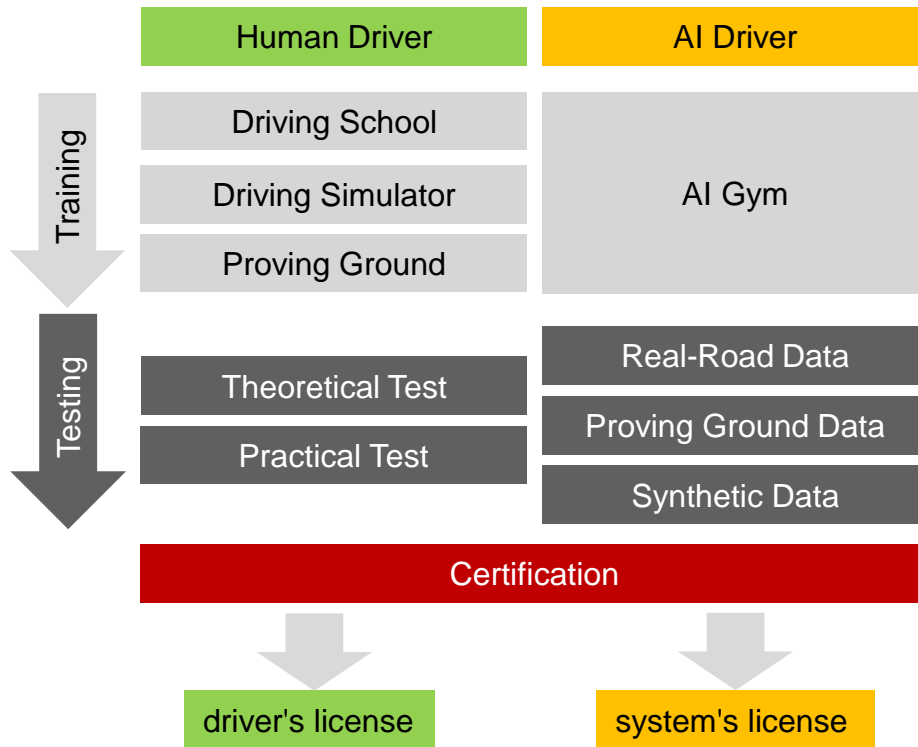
Human Driver

AI Driver

Training

Driving School

Driving Simulator

Proving Ground

AI Gym

Testing

Theoretical Test

Practical Test

Real-Road Data

Proving Ground Data

Synthetic Data

Certification

driver's license

system's license